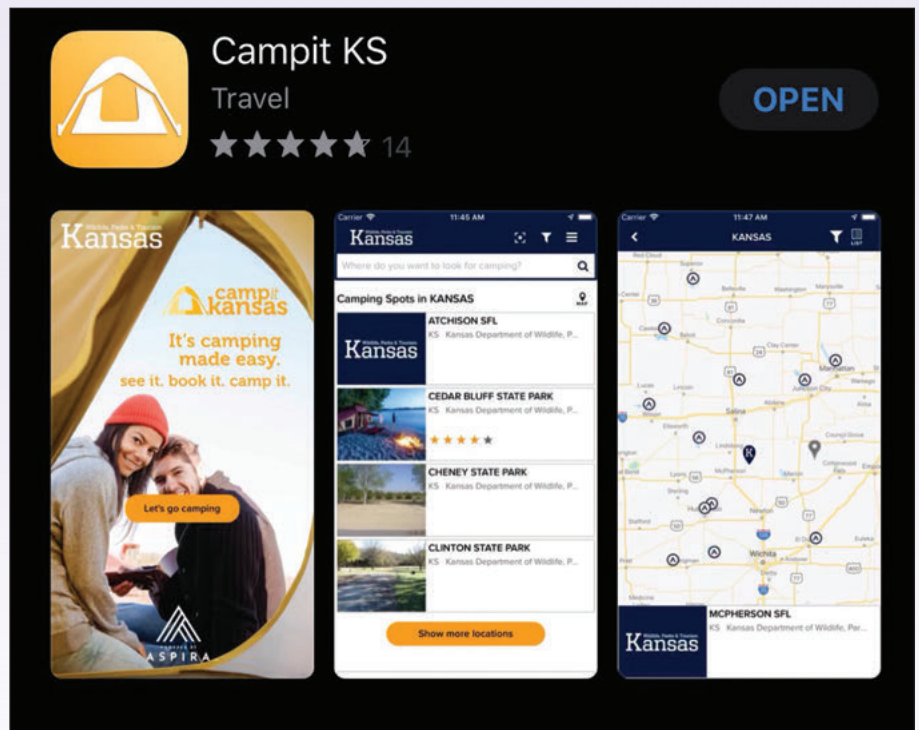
Campit KS
Travel
14
OPEN

Wildlife, Parks & Tourism
Kansas
camp it Kansas
It's camping made easy.
see it. book it. camp it.
Let's go camping
POWERED BY
ASPIRA

Carrier
11:45 AM
Kansas
Where do you want to look for camping?
Camping Spots in KANSAS
MAP
ATCHISON SFL
KS Kansas Department of Wildlife, P...
Kansas
CEDAR BLUFF STATE PARK
KS Kansas Department of Wildlife, P...
CHENEY STATE PARK
KS Kansas Department of Wildlife, P...
CLINTON STATE PARK
KS Kansas Department of Wildlife, P...
Show more locations

Carrier
11:47 AM
KANSAS
LIST
Salina
Manhattan
Wichita
Hutchinson
McPherson
Newton
MCPHERSON SFL
KS Kansas Department of Wildlife, Par...
Kansas